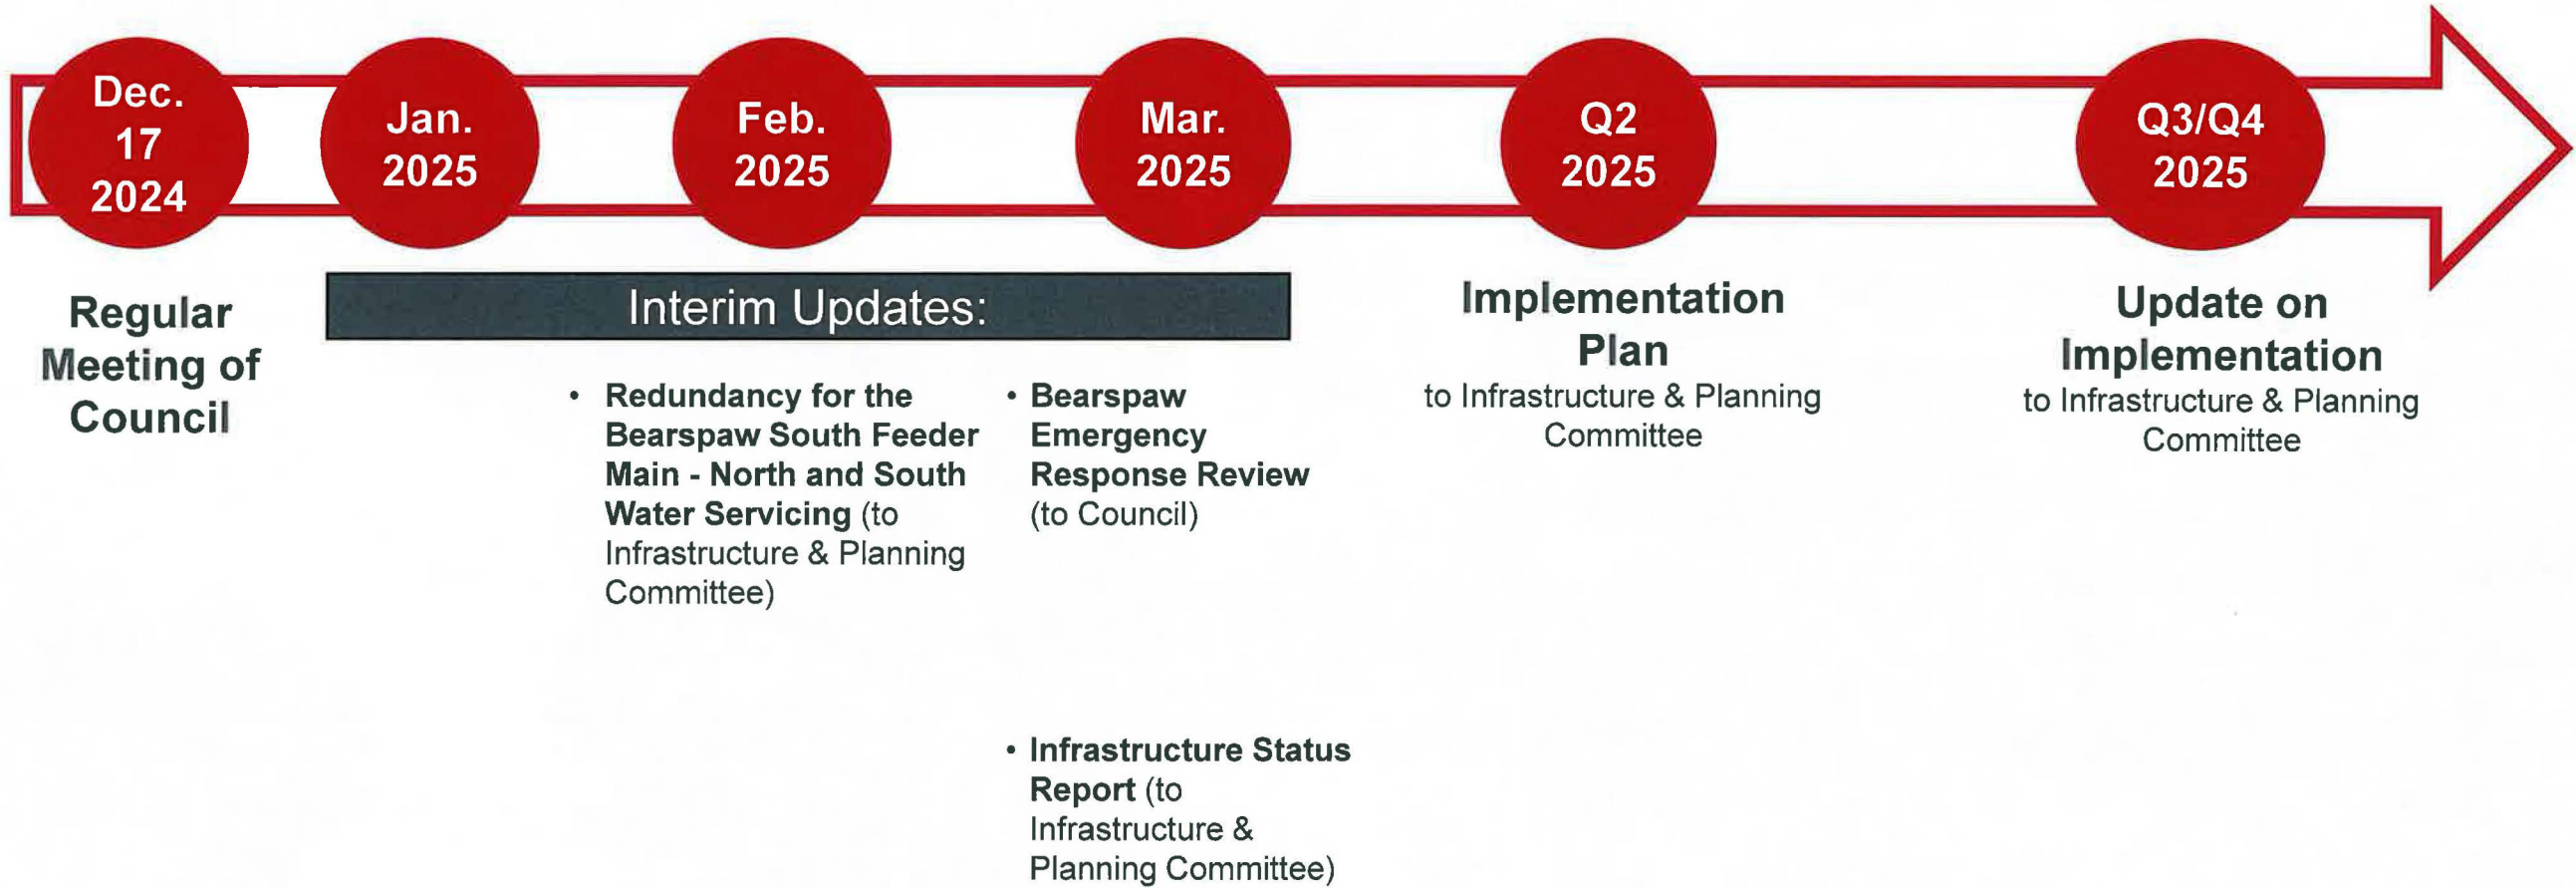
Dec. 17 2024

Jan. 2025

Feb. 2025

Mar. 2025

Q2 2025

Q3/Q4 2025

Regular Meeting of Council

Interim Updates:

• Redundancy for the Bearspaw South Feeder Main - North and South Water Servicing (to Infrastructure & Planning Committee)

• Bearspaw Emergency Response Review (to Council)

• Infrastructure Status Report (to Infrastructure & Planning Committee)

Implementation Plan
to Infrastructure & Planning Committee

Update on Implementation
to Infrastructure & Planning Committee